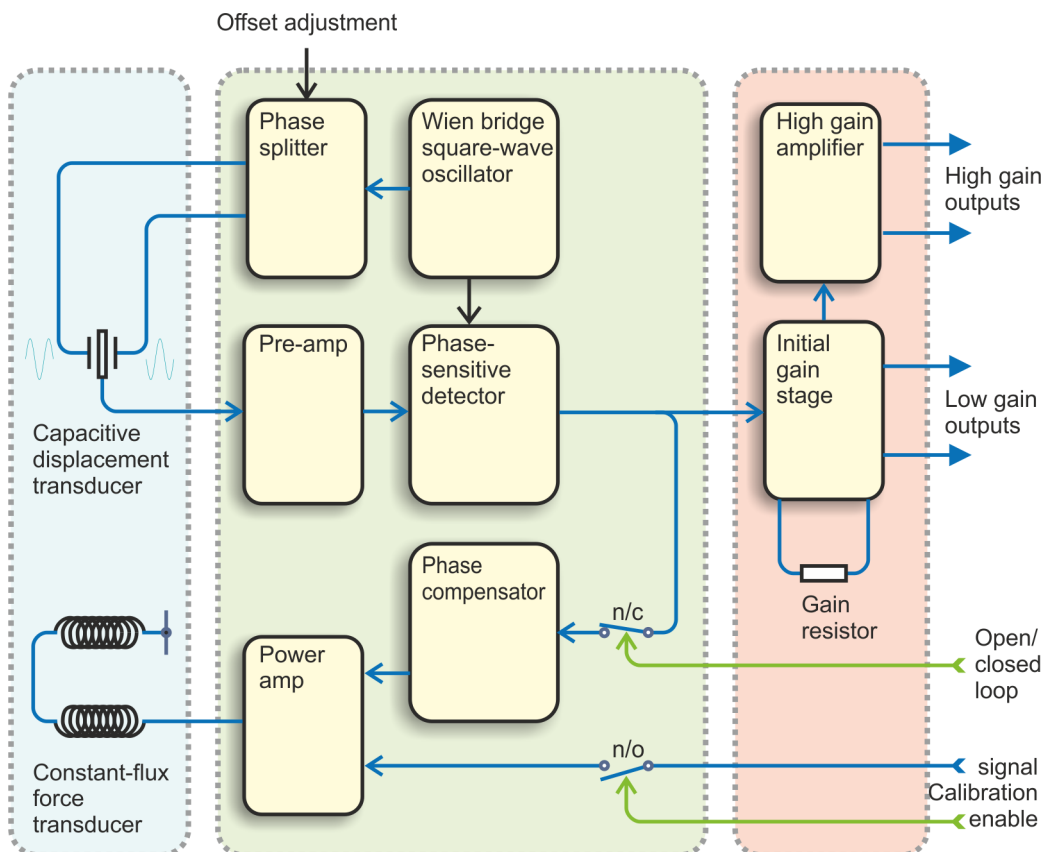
Offset adjustment

Phase splitter

Wien bridge square-wave oscillator

High gain amplifier

High gain outputs

Pre-amp

Phase-sensitive detector

Initial gain stage

Low gain outputs

Capacitive displacement transducer

Phase compensator

Gain resistor

n/c

Open/ closed loop

Power amp

n/o

Constant-flux force transducer

signal

Calibration enable